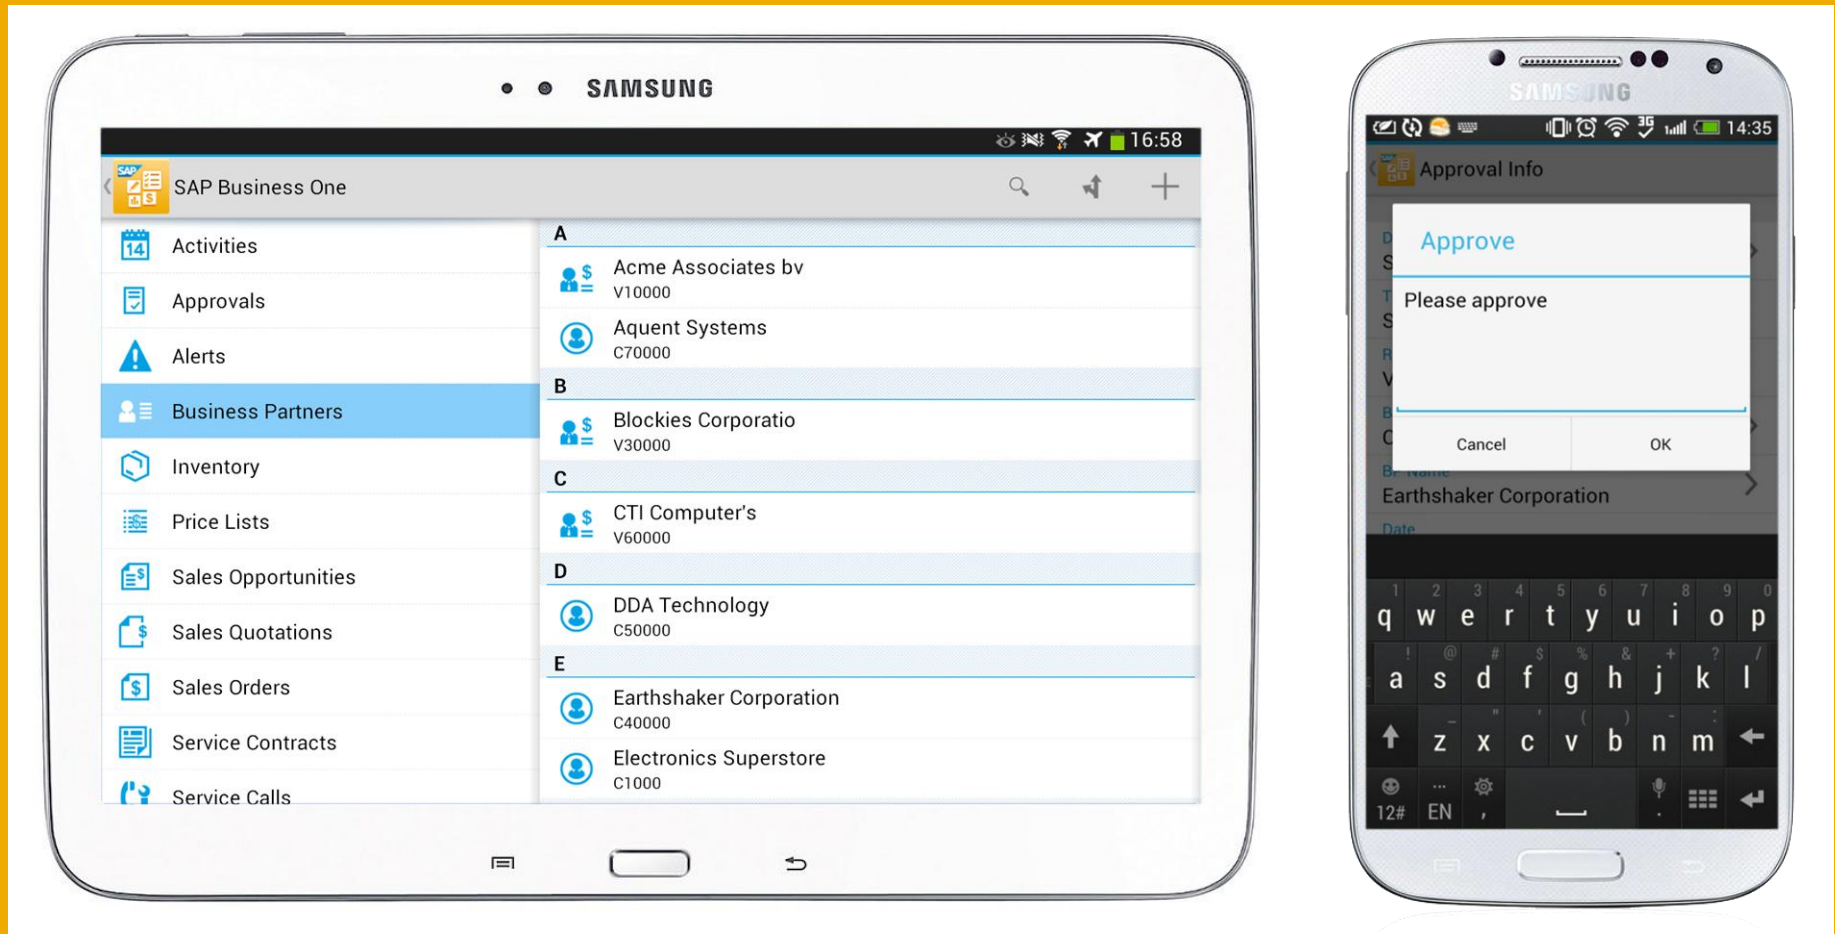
SAMSUNG

16:58

SAP Business One

Activities
Approvals
Alerts
Business Partners
Inventory
Price Lists
Sales Opportunities
Sales Quotations
Sales Orders
Service Contracts
Service Calls

A
Acme Associates bv
V10000
Aquent Systems
C70000
B
Blockies Corporatio
V30000
C
CTI Computer's
V60000
D
DDA Technology
C50000
E
Earthshaker Corporation
C40000
Electronics Superstore
C1000

SAMSUNG

14:35

Approval Info

Approve

Please approve

Cancel
OK

Earthshaker Corporation
Date

1 2 3 4 5 6 7 8 9 0
q w e r t y u i o p
a s d f g h j k l
z x c v b n m
12# EN